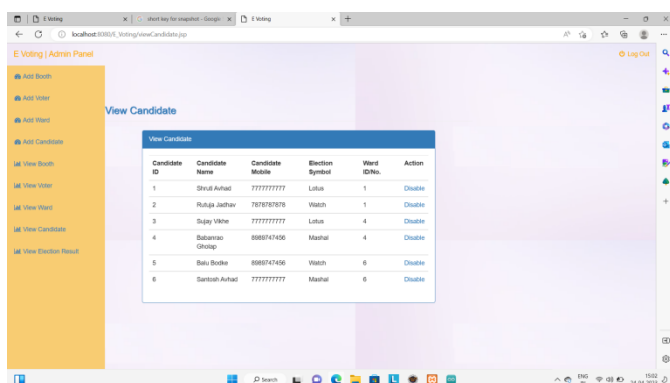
E Voting | short key for snapshot - Google | E Voting

localhost:8080/E_Voting/viewCandidate.jsp

E Voting | Admin Panel

Log Out

Add Booth

Add Voter

Add Ward

Add Candidate

View Booth

View Voter

View Ward

View Candidate

View Election Result

View Candidate

View Candidate

| Candidate ID | Candidate Name | Candidate Mobile | Election Symbol | Ward ID/No. | Action |
|---|---|---|---|---|---|
| 1 | Shruti Avhad | 7777777777 | Lotus | 1 | Disable |
| 2 | Rutuja Jadhav | 7878787878 | Watch | 1 | Disable |
| 3 | Sujay Vikhe | 7777777777 | Lotus | 4 | Disable |
| 4 | Babanrao Gholap | 8989747456 | Mashal | 4 | Disable |
| 5 | Balu Bodke | 8989747456 | Watch | 6 | Disable |
| 6 | Santosh Avhad | 7777777777 | Mashal | 6 | Disable |

Search

ENG IN

15:02
24-04-2023